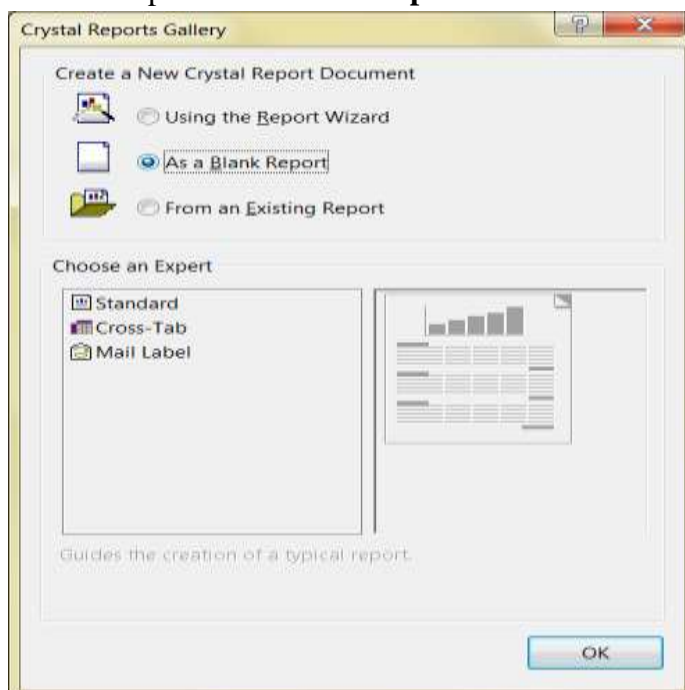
Crystal Reports Gallery

Create a New Crystal Report Document

Using the Report Wizard

As a Blank Report

From an Existing Report

Choose an Expert

Standard
Cross-Tab
Mail Label

Guides the creation of a typical report.

OK